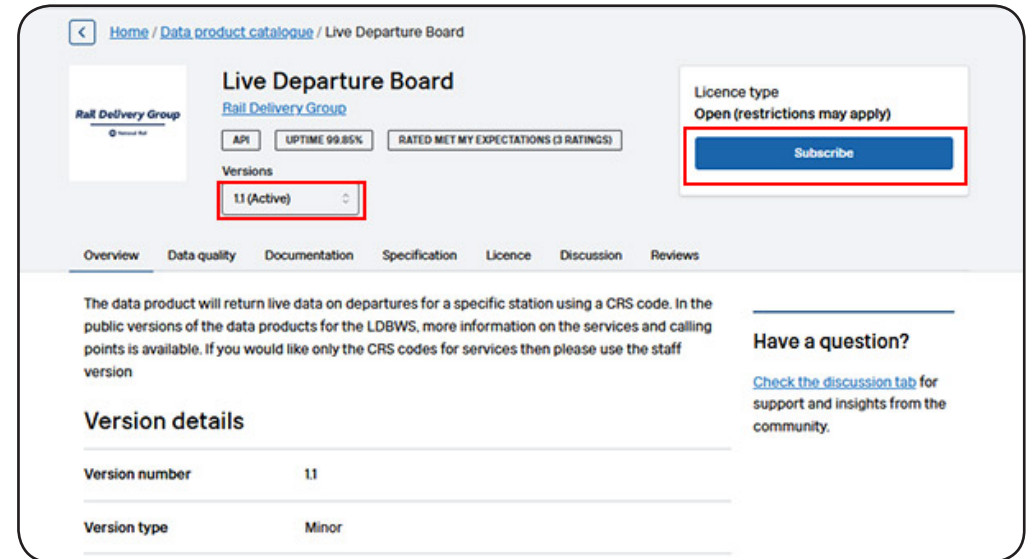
Home / Data product catalogue / Live Departure Board

Rail Delivery Group
National Rail

Live Departure Board

Rail Delivery Group

API | UPTIME 99.85% | RATED MET MY EXPECTATIONS (3 RATINGS)

Versions

1.1 (Active)

Licence type

Open (restrictions may apply)

Subscribe

Overview | Data quality | Documentation | Specification | Licence | Discussion | Reviews

The data product will return live data on departures for a specific station using a CRS code. In the public versions of the data products for the LDBWS, more information on the services and calling points is available. If you would like only the CRS codes for services then please use the staff version

Version details

| Version number | 1.1 |
|---|---|
| Version type | Minor |

Have a question?

Check the discussion tab for support and insights from the community.